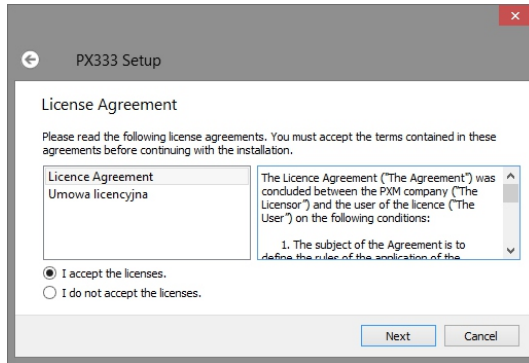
×

PX333 Setup

License Agreement

Please read the following license agreements. You must accept the terms contained in these agreements before continuing with the installation.

Licence Agreement
Umowa licencyjna

The Licence Agreement ("The Agreement") was concluded between the PXM company ("The Licensor") and the user of the licence ("The User") on the following conditions:

1. The subject of the Agreement is to define the rules of the application of the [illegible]

I accept the licenses.
I do not accept the licenses.

Next Cancel